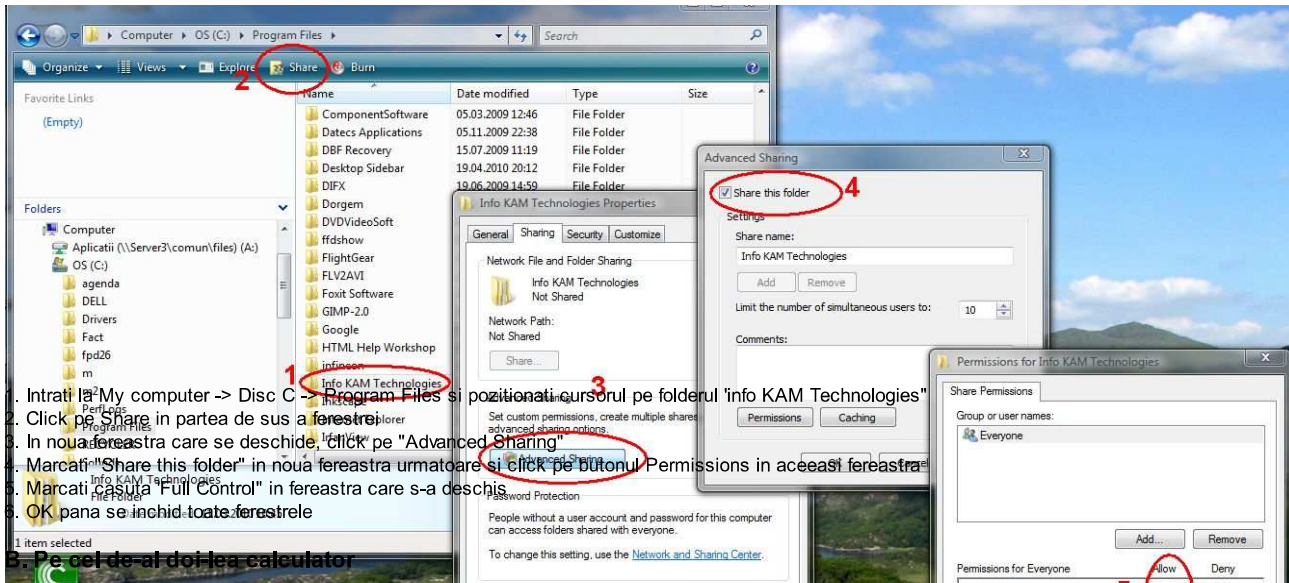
Computer ▸ OS (C:) ▸ Program Files ▸
Search
Organize ▾ Views ▾ Explore Share Burn
2
Favorite Links
(Empty)
Name
Date modified
Type
Size
ComponentSoftware 05.03.2009 12:46 File Folder
Datecs Applications 05.11.2009 22:38 File Folder
DBF Recovery 15.07.2009 11:19 File Folder
Desktop Sidebar 19.04.2010 20:12 File Folder
DIFX 19.06.2009 14:59 File Folder
Dorgem
DVDVideoSoft
ffdshow
FlightGear
FLV2AVI
Foxit Software
GIMP-2.0
Google
HTML Help Workshop
infineon
Info KAM Technologies
Folders
Computer
Aplicatii (\\Server3\comun\files) (A:)
OS (C:)
agenda
DELL
Drivers
Fact
fpd26
m
PerfLogs
Program Files
Info KAM Technologies
File Folder
1 item selected
1
Info KAM Technologies Properties
General Sharing Security Customize
Network File and Folder Sharing
Info KAM Technologies
Not Shared
Network Path:
Not Shared
Share...
Set custom permissions, create multiple shares advanced sharing options.
Advanced Sharing
Password Protection
People without a user account and password for this computer can access folders shared with everyone.
To change this setting, use the Network and Sharing Center.
3
Advanced Sharing
Share this folder
4
Settings
Share name:
Info KAM Technologies
Add Remove
Limit the number of simultaneous users to: 10
Comments:
Permissions Caching
Permissions for Info KAM Technologies
Share Permissions
Group or user names:
Everyone
Add... Remove
Permissions for Everyone Allow Deny

1. Intrati la My computer -> Disc C -> Program Files si pozitionati cursorul pe folderul 'info KAM Technologies"
2. Click pe Share in partea de sus a ferestrei
3. In noua fereastra care se deschide, click pe "Advanced Sharing"
4. Marcati "Share this folder" in noua fereastra urmatoare si click pe butonul Permissions in aceeasi fereastra
5. Marcati casuta "Full Control" in fereastra care s-a deschis
6. OK pana se inchid toate ferestrele

B. Pe cel de-al doi-lea calculator